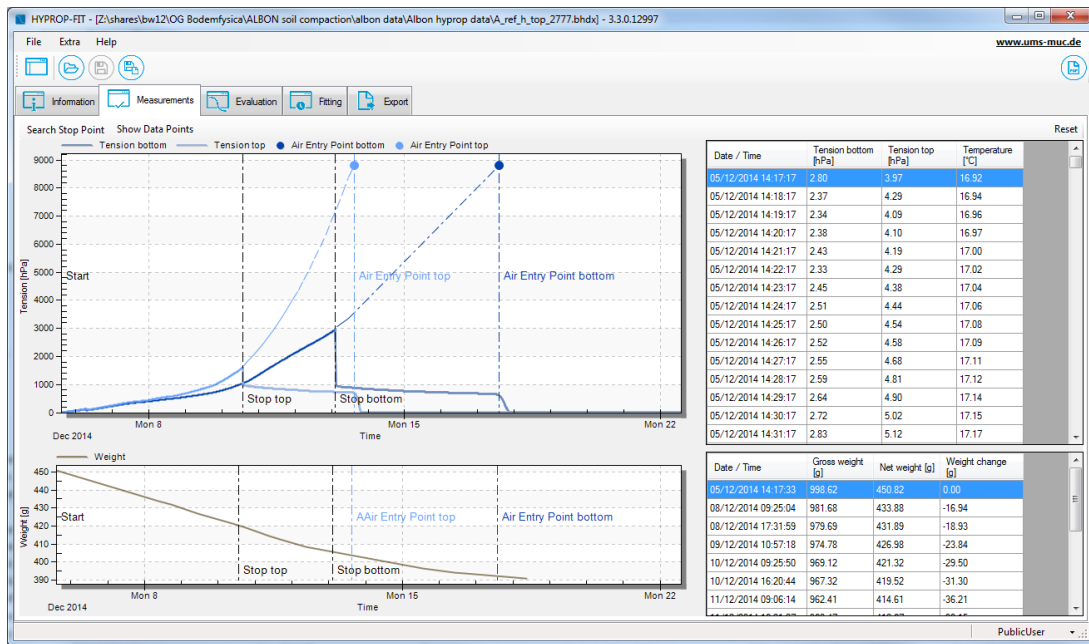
HYPROP-FIT - [Z:\shares\bw12\OG Bodemfysica\ALBON soil compaction\albon data\Albon hyprop data\A_ref_h_top_2777.bhdx] - 3.3.0.12997

File Extra Help

www.ums-muc.de

Information Measurements Evaluation Fitting Export

Search Stop Point Show Data Points

Reset

Tension bottom Tension top Air Entry Point bottom Air Entry Point top

9000
8000
7000
6000
5000
4000
3000
2000
1000
0

Tension [hPa]

Start

Air Entry Point top

Air Entry Point bottom

Stop top

Stop bottom

Dec 2014 Mon 8 Mon 15 Mon 22

Time

| Date / Time | Tension bottom [hPa] | Tension top [hPa] | Temperature [°C] |
|---|---|---|---|
| 05/12/2014 14:17:17 | 2.80 | 3.97 | 16.92 |
| 05/12/2014 14:18:17 | 2.37 | 4.29 | 16.94 |
| 05/12/2014 14:19:17 | 2.34 | 4.09 | 16.96 |
| 05/12/2014 14:20:17 | 2.38 | 4.10 | 16.97 |
| 05/12/2014 14:21:17 | 2.43 | 4.19 | 17.00 |
| 05/12/2014 14:22:17 | 2.33 | 4.29 | 17.02 |
| 05/12/2014 14:23:17 | 2.45 | 4.38 | 17.04 |
| 05/12/2014 14:24:17 | 2.51 | 4.44 | 17.06 |
| 05/12/2014 14:25:17 | 2.50 | 4.54 | 17.08 |
| 05/12/2014 14:26:17 | 2.52 | 4.58 | 17.09 |
| 05/12/2014 14:27:17 | 2.55 | 4.68 | 17.11 |
| 05/12/2014 14:28:17 | 2.59 | 4.81 | 17.12 |
| 05/12/2014 14:29:17 | 2.64 | 4.90 | 17.14 |
| 05/12/2014 14:30:17 | 2.72 | 5.02 | 17.15 |
| 05/12/2014 14:31:17 | 2.83 | 5.12 | 17.17 |

Weight

450
440
430
420
410
400
390

Weight [g]

Start

AAir Entry Point top

Air Entry Point bottom

Stop top

Stop bottom

Dec 2014 Mon 8 Mon 15 Mon 22

Time

| Date / Time | Gross weight [g] | Net weight [g] | Weight change [g] |
|---|---|---|---|
| 05/12/2014 14:17:33 | 998.62 | 450.82 | 0.00 |
| 08/12/2014 09:25:04 | 981.68 | 433.88 | -16.94 |
| 08/12/2014 17:31:59 | 979.69 | 431.89 | -18.93 |
| 09/12/2014 10:57:18 | 974.78 | 426.98 | -23.84 |
| 10/12/2014 09:25:50 | 969.12 | 421.32 | -29.50 |
| 10/12/2014 16:20:44 | 967.32 | 419.52 | -31.30 |
| 11/12/2014 09:06:14 | 962.41 | 414.61 | -36.21 |

PublicUser